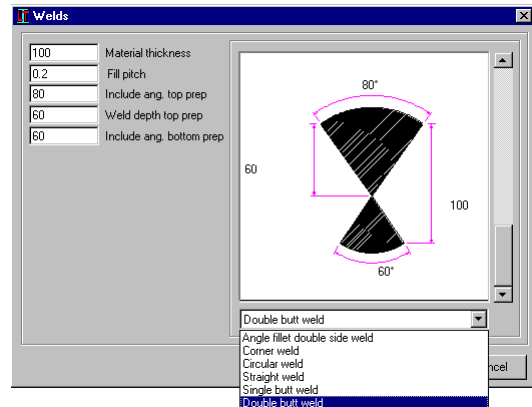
Welds

100 Material thickness
0.2 Fill pitch
80 Include ang. top prep
60 Weld depth top prep
60 Include ang. bottom prep

80°
60
100
60°

Double butt weld

Angle fillet double side weld
Corner weld
Circular weld
Straight weld
Single butt weld
Double butt weld

ncel